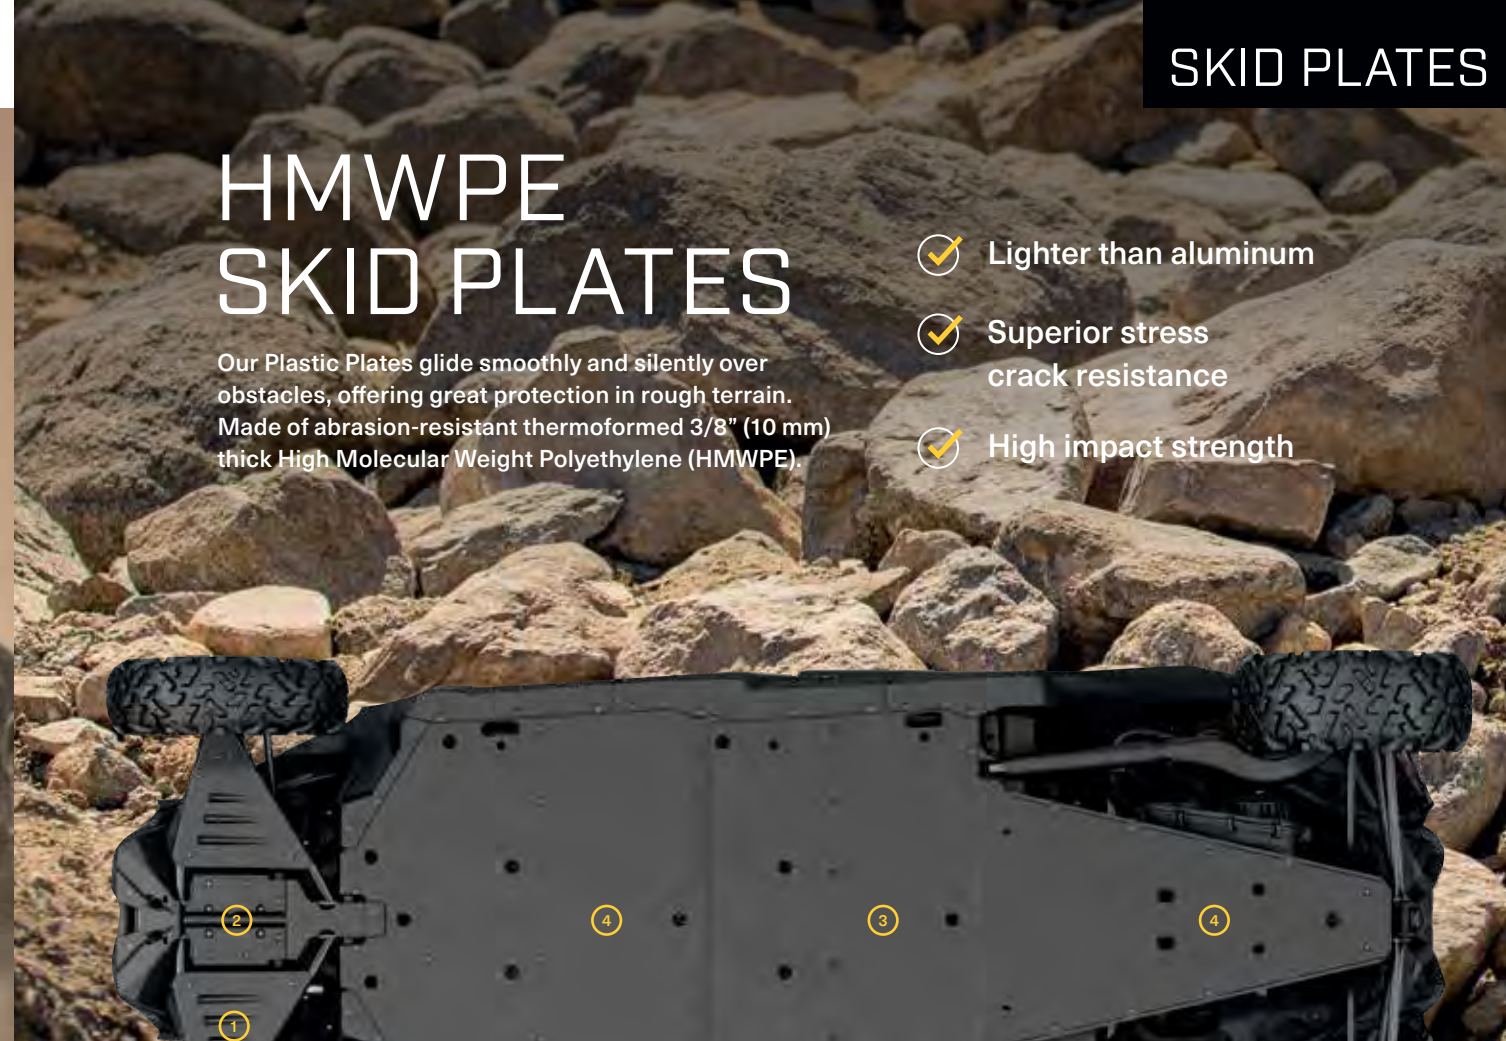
SKID PLATES

HMWPE
SKID PLATES

Our Plastic Plates glide smoothly and silently over obstacles, offering great protection in rough terrain. Made of abrasion-resistant thermoformed 3/8” (10 mm) thick High Molecular Weight Polyethylene (HMWPE).

Lighter than aluminum

Superior stress crack resistance

High impact strength

2

4

3

4

1